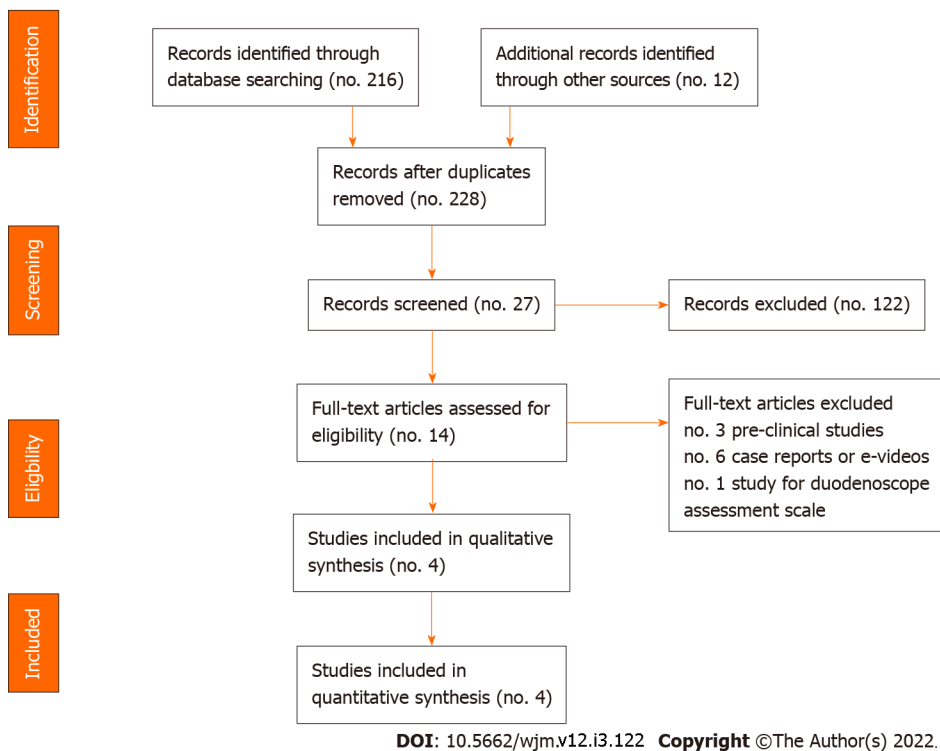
Identification

Records identified through database searching (no. 216)

Additional records identified through other sources (no. 12)

Records after duplicates removed (no. 228)

Screening

Records screened (no. 27)

Records excluded (no. 122)

Eligbility

Full-text articles assessed for eligibility (no. 14)

Full-text articles excluded
no. 3 pre-clinical studies
no. 6 case reports or e-videos
no. 1 study for duodenoscope assessment scale

Studies included in qualitative synthesis (no. 4)

Included

Studies included in quantitative synthesis (no. 4)

DOI: 10.5662/wjm.v12.i3.122 Copyright ©The Author(s) 2022.